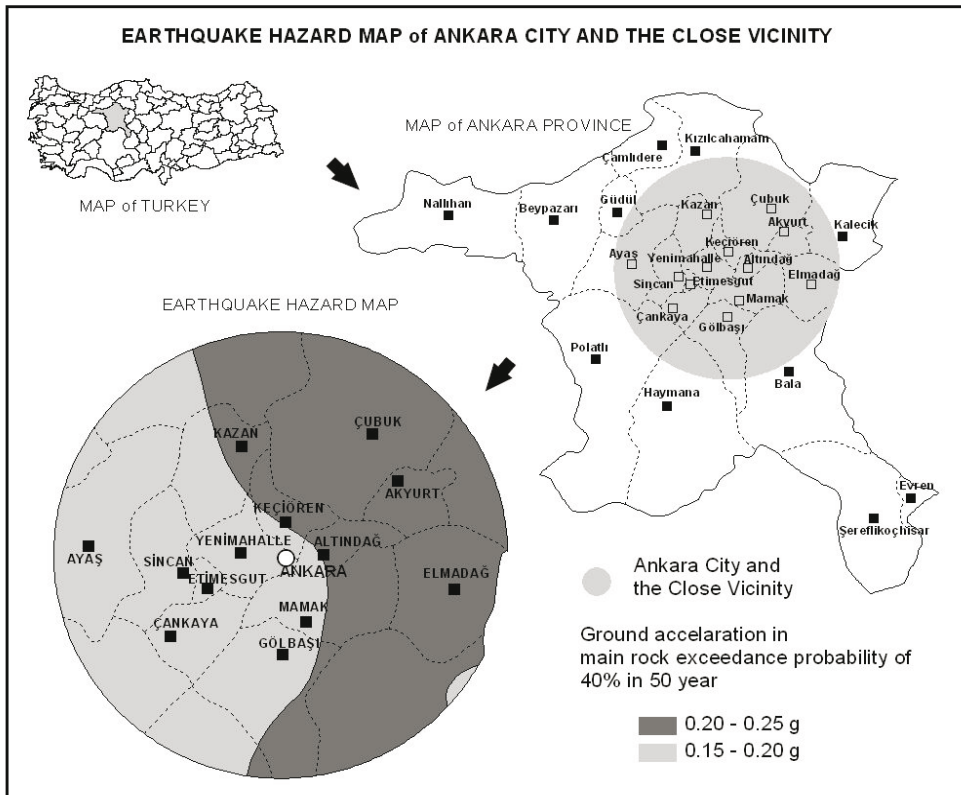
EARTHQUAKE HAZARD MAP of ANKARA CITY AND THE CLOSE VICINITY

MAP of TURKEY

MAP of ANKARA PROVINCE

Kızılcahamam
Çamlıdere
Nallıhan
Beypazarı
Güdül
Kazan
Çubuk
Akyurt
Kalecik
Keçiören
Ayaş
Yenimahalle
Altındağ
Elmadağ
Sincan
Etimesgut
Mamak
Çankaya
Gölbaşı
Polatlı
Bala
Haymana
Evren
Şereflikoçhisar

EARTHQUAKE HAZARD MAP

KAZAN
ÇUBUK
AKYURT
KEÇİÖREN
YENİMAHALLE
ALTINDAĞ
AYAŞ
SİNCAN
ANKARA
ETİMESGUT
ELMADAĞ
MAMAK
ÇANKAYA
GÖLBAŞI

Ankara City and the Close Vicinity

Ground accelaration in main rock exceedance probability of 40% in 50 year

0.20 - 0.25 g
0.15 - 0.20 g